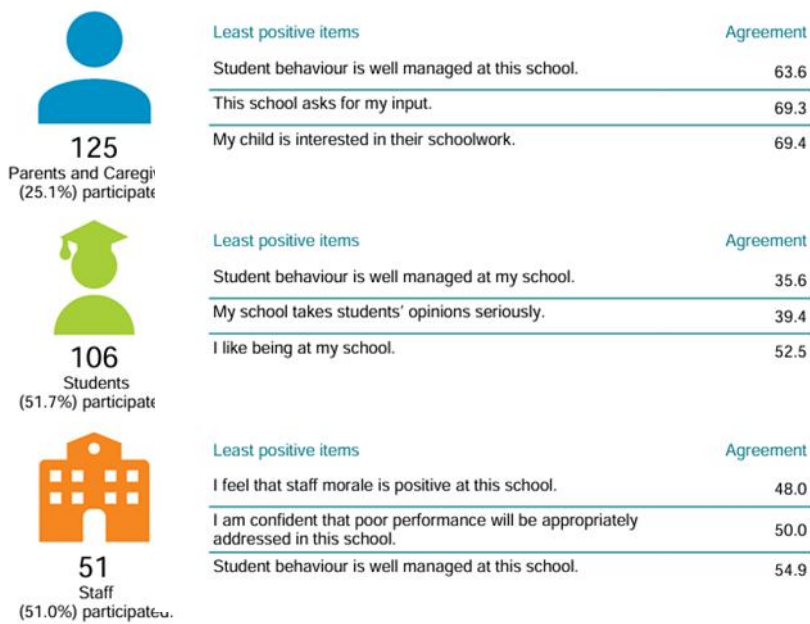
125
Parents and Caregi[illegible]
(25.1%) participate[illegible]

| Least positive items | Agreement |
|---|---|
| Student behaviour is well managed at this school. | 63.6 |
| This school asks for my input. | 69.3 |
| My child is interested in their schoolwork. | 69.4 |

106
Students
(51.7%) participate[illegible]

| Least positive items | Agreement |
|---|---|
| Student behaviour is well managed at my school. | 35.6 |
| My school takes students' opinions seriously. | 39.4 |
| I like being at my school. | 52.5 |

51
Staff
(51.0%) participated.

| Least positive items | Agreement |
|---|---|
| I feel that staff morale is positive at this school. | 48.0 |
| I am confident that poor performance will be appropriately addressed in this school. | 50.0 |
| Student behaviour is well managed at this school. | 54.9 |